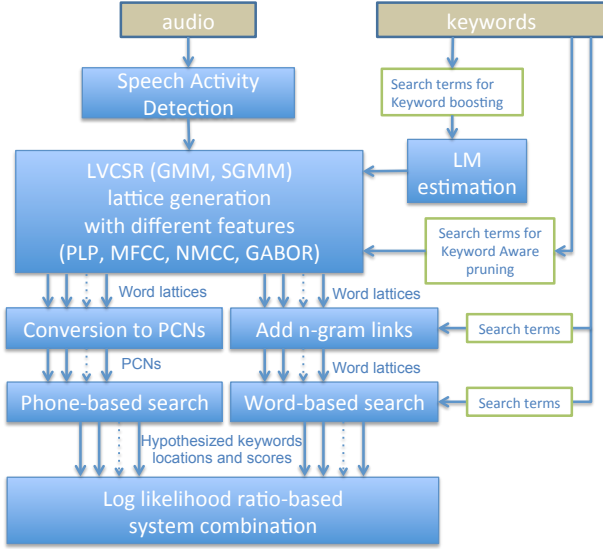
audio

keywords

Speech Activity Detection

Search terms for Keyword boosting

LM estimation

LVCSR (GMM, SGMM) lattice generation with different features (PLP, MFCC, NMCC, GABOR)

Search terms for Keyword Aware pruning

Word lattices

Word lattices

Conversion to PCNs

Add n-gram links

Search terms

PCNs

Word lattices

Phone-based search

Word-based search

Search terms

Hypothesized keywords locations and scores

Log likelihood ratio-based system combination